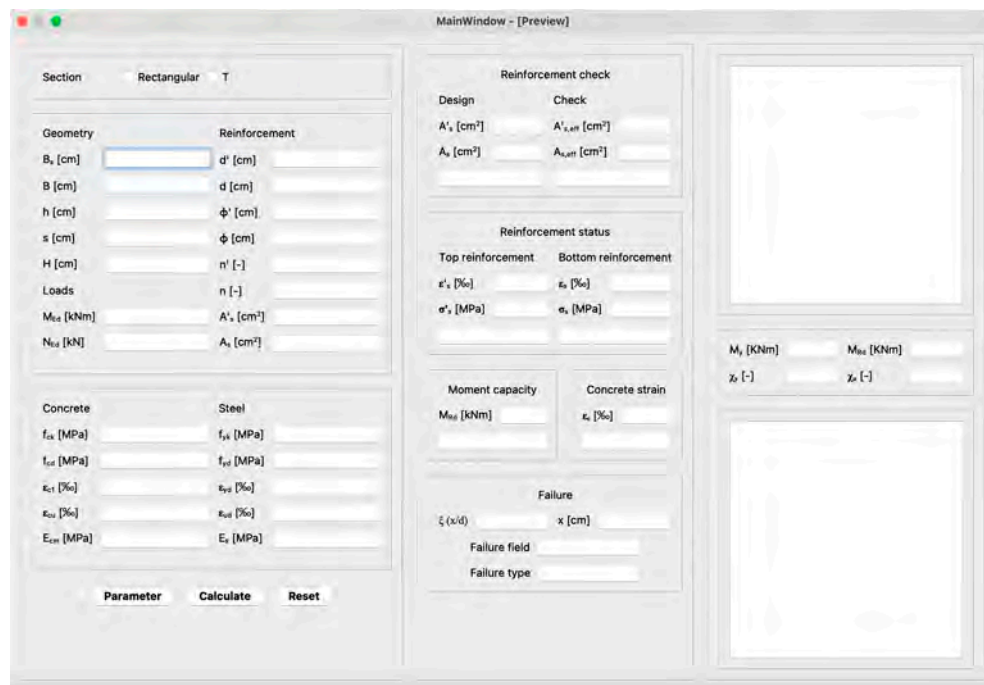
MainWindow - [Preview]

Section Rectangular T

Geometry
$B_o$ [cm]
B [cm]
h [cm]
s [cm]
H [cm]
Loads
$M_{Ed}$ [kNm]
$N_{Ed}$ [kN]

Reinforcement
d' [cm]
d [cm]
ϕ' [cm]
ϕ [cm]
n' [-]
n [-]
$A'_s$ [cm²]
$A_s$ [cm²]

Concrete
$f_{ck}$ [MPa]
$f_{cd}$ [MPa]
$\varepsilon_{c1}$ [‰]
$\varepsilon_{cu}$ [‰]
$E_{cm}$ [MPa]

Steel
$f_{yk}$ [MPa]
$f_{yd}$ [MPa]
$\varepsilon_{yd}$ [‰]
$\varepsilon_{ud}$ [‰]
$E_s$ [MPa]

Parameter Calculate Reset

Reinforcement check
Design
$A'_s$ [cm²]
$A_s$ [cm²]
Check
$A'_{s,eff}$ [cm²]
$A_{s,eff}$ [cm²]

Reinforcement status
Top reinforcement
$\varepsilon'_s$ [‰]
$\sigma'_s$ [MPa]
Bottom reinforcement
$\varepsilon_s$ [‰]
$\sigma_s$ [MPa]

Moment capacity
$M_{Rd}$ [kNm]

Concrete strain
$\varepsilon_c$ [‰]

Failure
ξ (x/d)
x [cm]
Failure field
Failure type

$M_y$ [KNm]
$M_{Rd}$ [KNm]
$\chi_y$ [-]
$\chi_u$ [-]